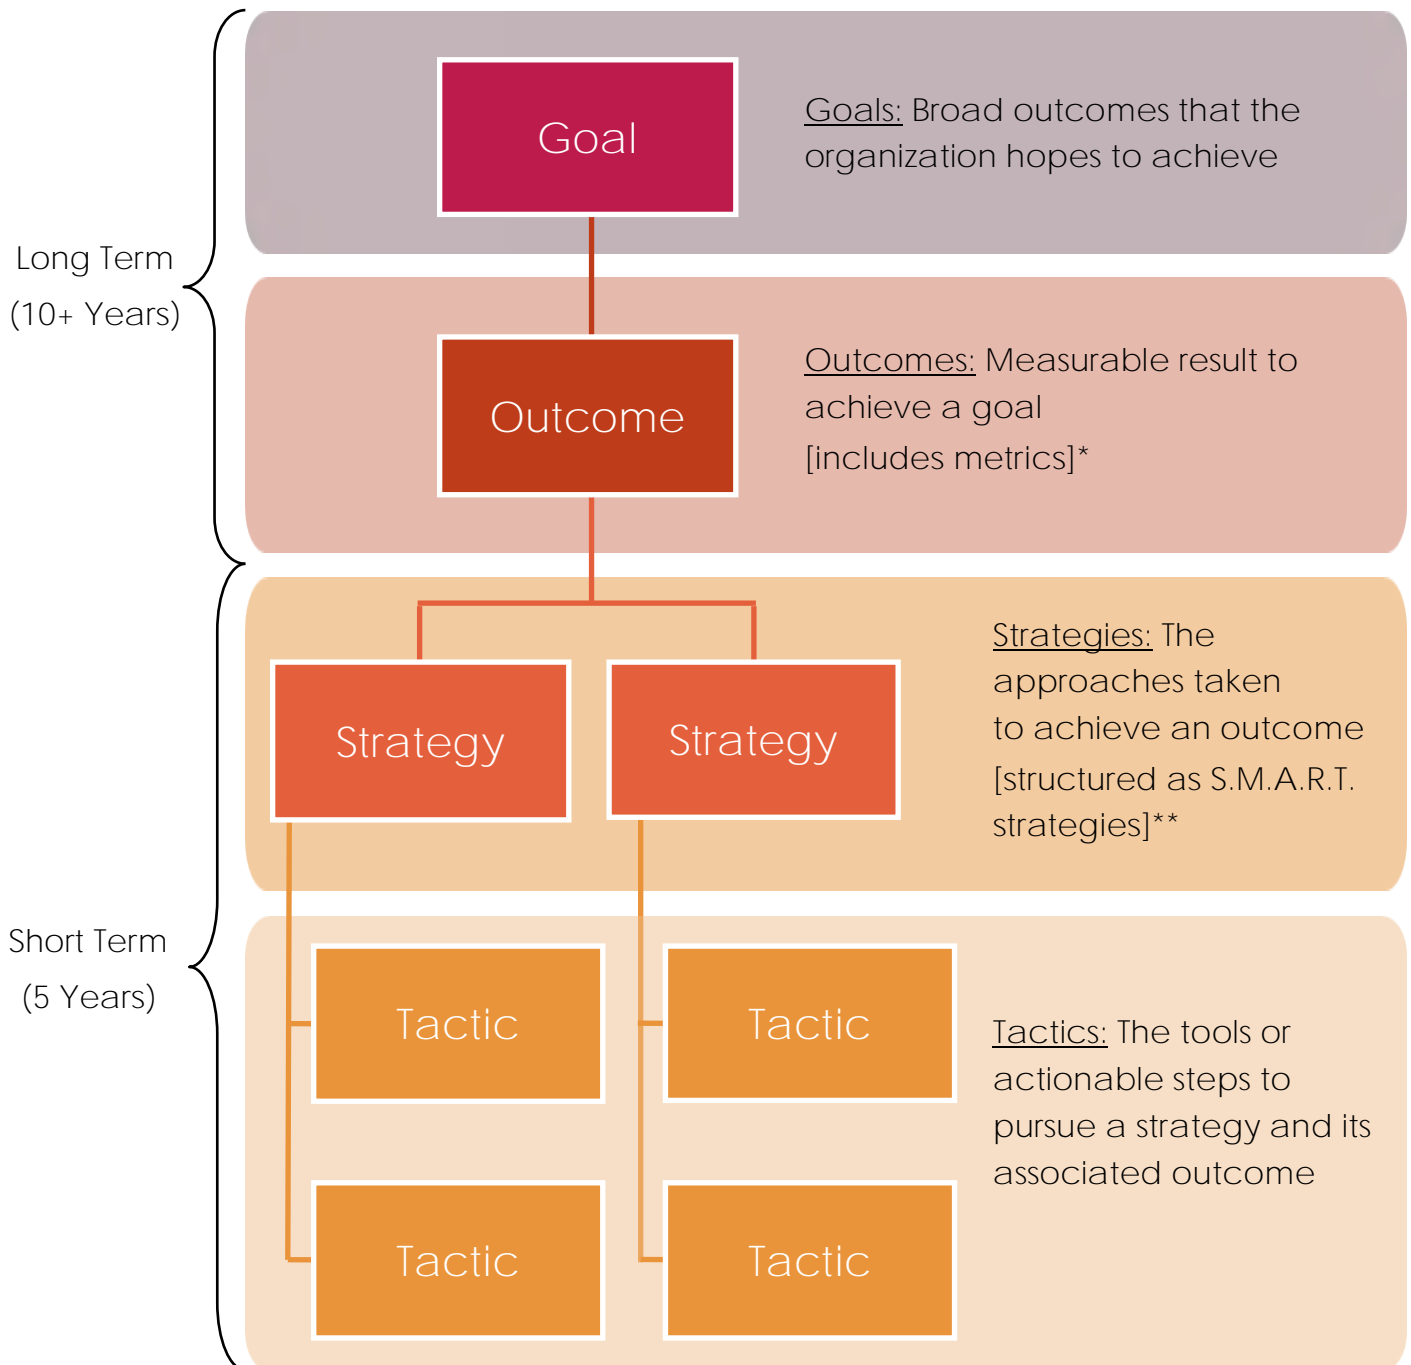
Goal

Goals: Broad outcomes that the organization hopes to achieve

Long Term
(10+ Years)

Outcome

Outcomes: Measurable result to achieve a goal
[includes metrics]*

Strategy

Strategy

Strategies: The approaches taken to achieve an outcome [structured as S.M.A.R.T. strategies]**

Short Term
(5 Years)

Tactic

Tactic

Tactics: The tools or actionable steps to pursue a strategy and its associated outcome

Tactic

Tactic